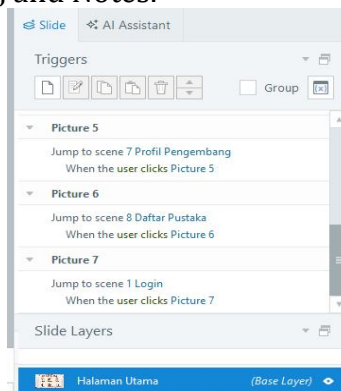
) and Notes.

Slide AI Assistant

Triggers

Group

Picture 5

Jump to scene 7 Profil Pengembang

When the user clicks Picture 5

Picture 6

Jump to scene 8 Daftar Pustaka

When the user clicks Picture 6

Picture 7

Jump to scene 1 Login

When the user clicks Picture 7

Slide Layers

Halaman Utama (Base Layer)